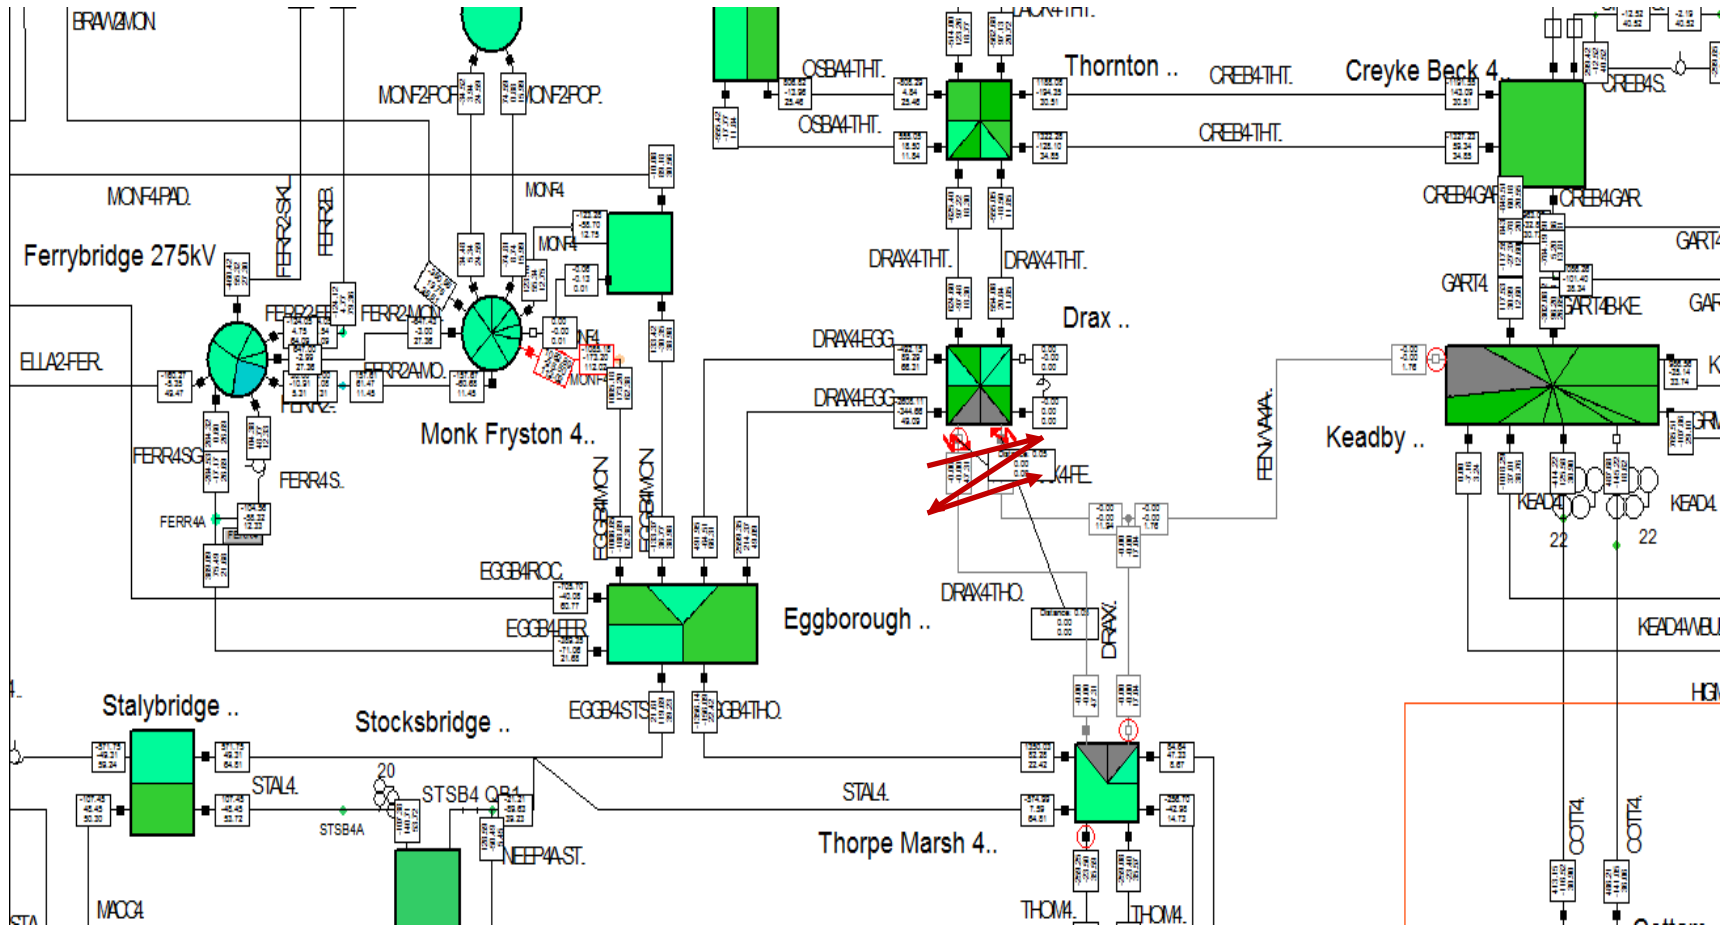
BRAW2MON

MONF2POP.

MONF2POP.

OSBA4THT.

OSBA4THT.

Thornton ..

CREB4THT.

CREB4THT.

Creyke Beck 4..

CREB4S.

CREB4GAR

CREB4GAR

GART4

GART4

GART4BKE

MONF4PAD.

MONF4

MONF4

FERR2-SKL

FERR2B.

Ferrybridge 275kV

FERR2-FE

FERR2MON

FERR2AMO.

FERR2.

ELLA2-FER.

FERR4SG

FERR4S.

FERR4A

Monk Fryston 4..

DRAX4THT.

DRAX4THT.

Drax ..

DRAX4EGG

DRAX4EGG

X4FE.

FENWA4A.

Keadby ..

KEAD4

KEAD4

22

22

EGGB4MON

EGGB4MON

EGGB4ROC

EGGB4FER

Eggborough ..

DRAX4THO.

DRAX.

KEAD4WBU

EGGB4STS

EGGB4THO.

Stalybridge ..

Stocksbridge ..

STAL4.

20

STSB4 QB4

STSB4A

STAL4.

NEEP4AST.

Thorpe Marsh 4..

MACC4

THOM4.

THOM4.

COTT4.

COTT4.

STA

HGM